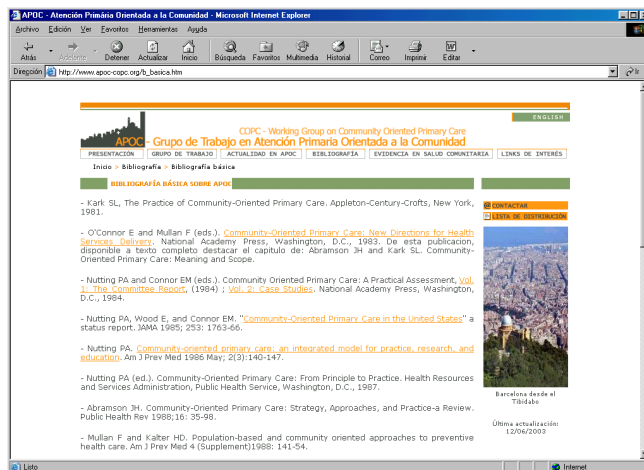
APOC - Atención Primária Orientada a la Comunidad - Microsoft Internet Explorer

Archivo Edición Ver Favoritos Herramientas Ayuda

Atrás Adelante Detener Actualizar Inicio Búsqueda Favoritos Multimedia Historial Correo Imprimir Editar

Dirección http://www.apoc-copc.org/b_basica.htm Ir

ENGLISH

COPC - Working Group on Community Oriented Primary Care

APOC - Grupo de Trabajo en Atención Primaria Orientada a la Comunidad

PRESENTACIÓN GRUPO DE TRABAJO ACTUALIDAD EN APOC BIBLIOGRAFÍA EVIDENCIA EN SALUD COMUNITARIA LINKS DE INTERÉS

Inicio > Bibliografía > Bibliografía básica

BIBLIOGRAFÍA BÁSICA SOBRE APOC

- Kark SL, The Practice of Community-Oriented Primary Care. Appleton-Century-Crofts, New York, 1981.

- O'Connor E and Mullan F (eds.). Community-Oriented Primary Care: New Directions for Health Services Delivery. National Academy Press, Washington, D.C., 1983. De esta publicacion, disponible a texto completo destacar el capitulo de: Abramson JH and Kark SL. Community-Oriented Primary Care: Meaning and Scope.

- Nutting PA and Connor EM (eds.). Community Oriented Primary Care: A Practical Assessment, Vol. 1: The Committee Report, (1984) ; Vol. 2: Case Studies. National Academy Press, Washington, D.C., 1984.

- Nutting PA, Wood E, and Connor EM. "Community-Oriented Primary Care in the United States" a status report. JAMA 1985; 253: 1763-66.

- Nutting PA. Community-oriented primary care: an integrated model for practice, research, and education. Am J Prev Med 1986 May; 2(3):140-147.

- Nutting PA (ed.). Community-Oriented Primary Care: From Principle to Practice. Health Resources and Services Administration, Public Health Service, Washington, D.C., 1987.

- Abramson JH. Community-Oriented Primary Care: Strategy, Approaches, and Practice-a Review. Public Health Rev 1988;16: 35-98.

- Mullan F and Kalter HD. Population-based and community oriented approaches to preventive health care. Am J Prev Med 4 (Supplement)1988: 141-54.

CONTACTAR

LISTA DE DISTRIBUCIÓN

Barcelona desde el Tibidabo

Última actualización: 12/06/2003

Listo

Internet